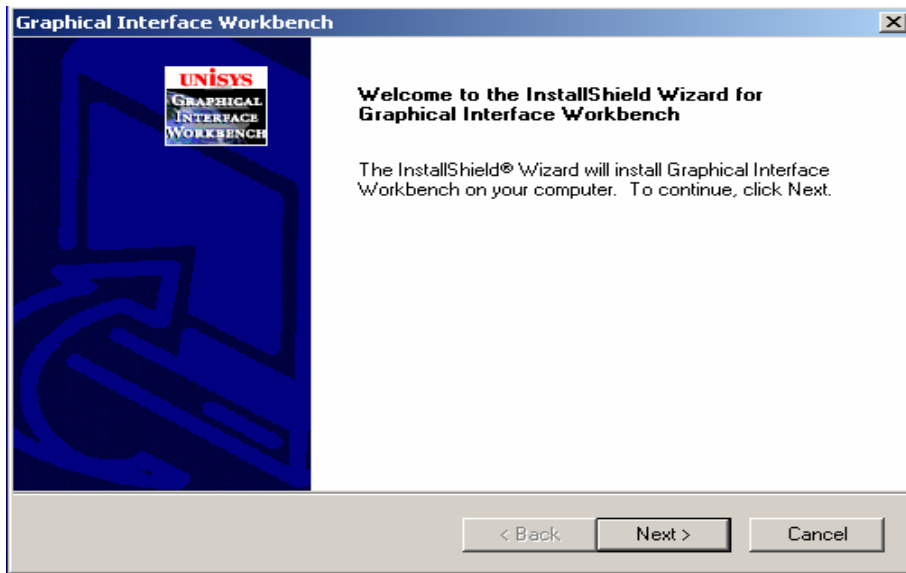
Graphical Interface Workbench

UNISYS
GRAPHICAL INTERFACE WORKBENCH

Welcome to the InstallShield Wizard for Graphical Interface Workbench

The InstallShield® Wizard will install Graphical Interface Workbench on your computer. To continue, click Next.

< Back
Next >
Cancel